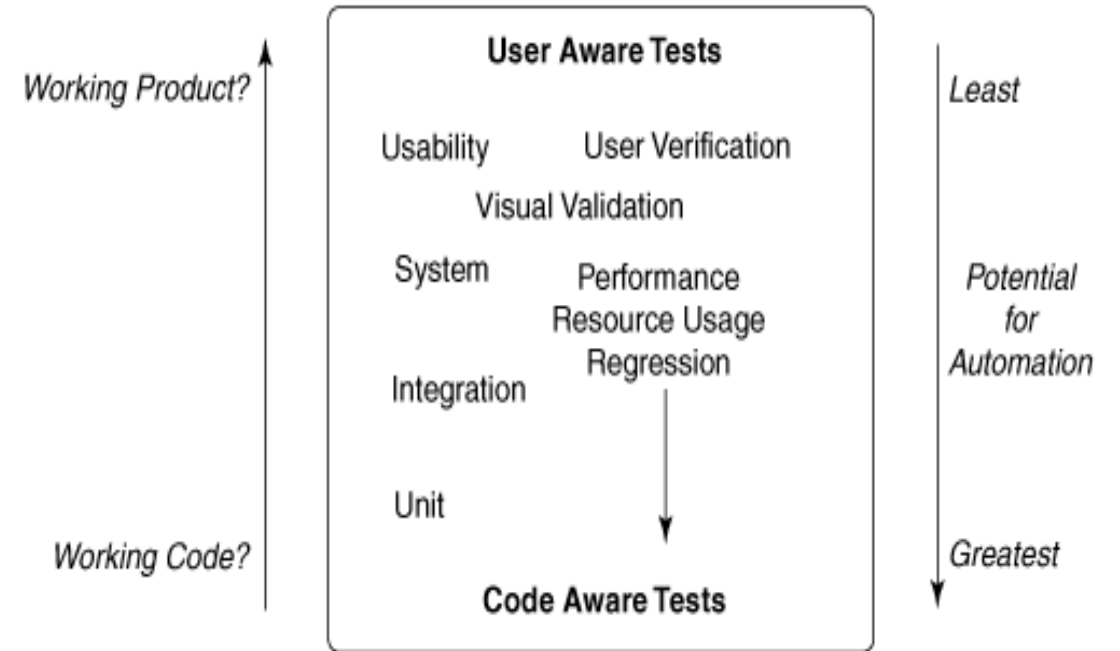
Working Product?

User Aware Tests

Least

Usability

User Verification

Visual Validation

System

Performance
Resource Usage
Regression

Potential
for
Automation

Integration

Unit

Working Code?

Greatest

Code Aware Tests